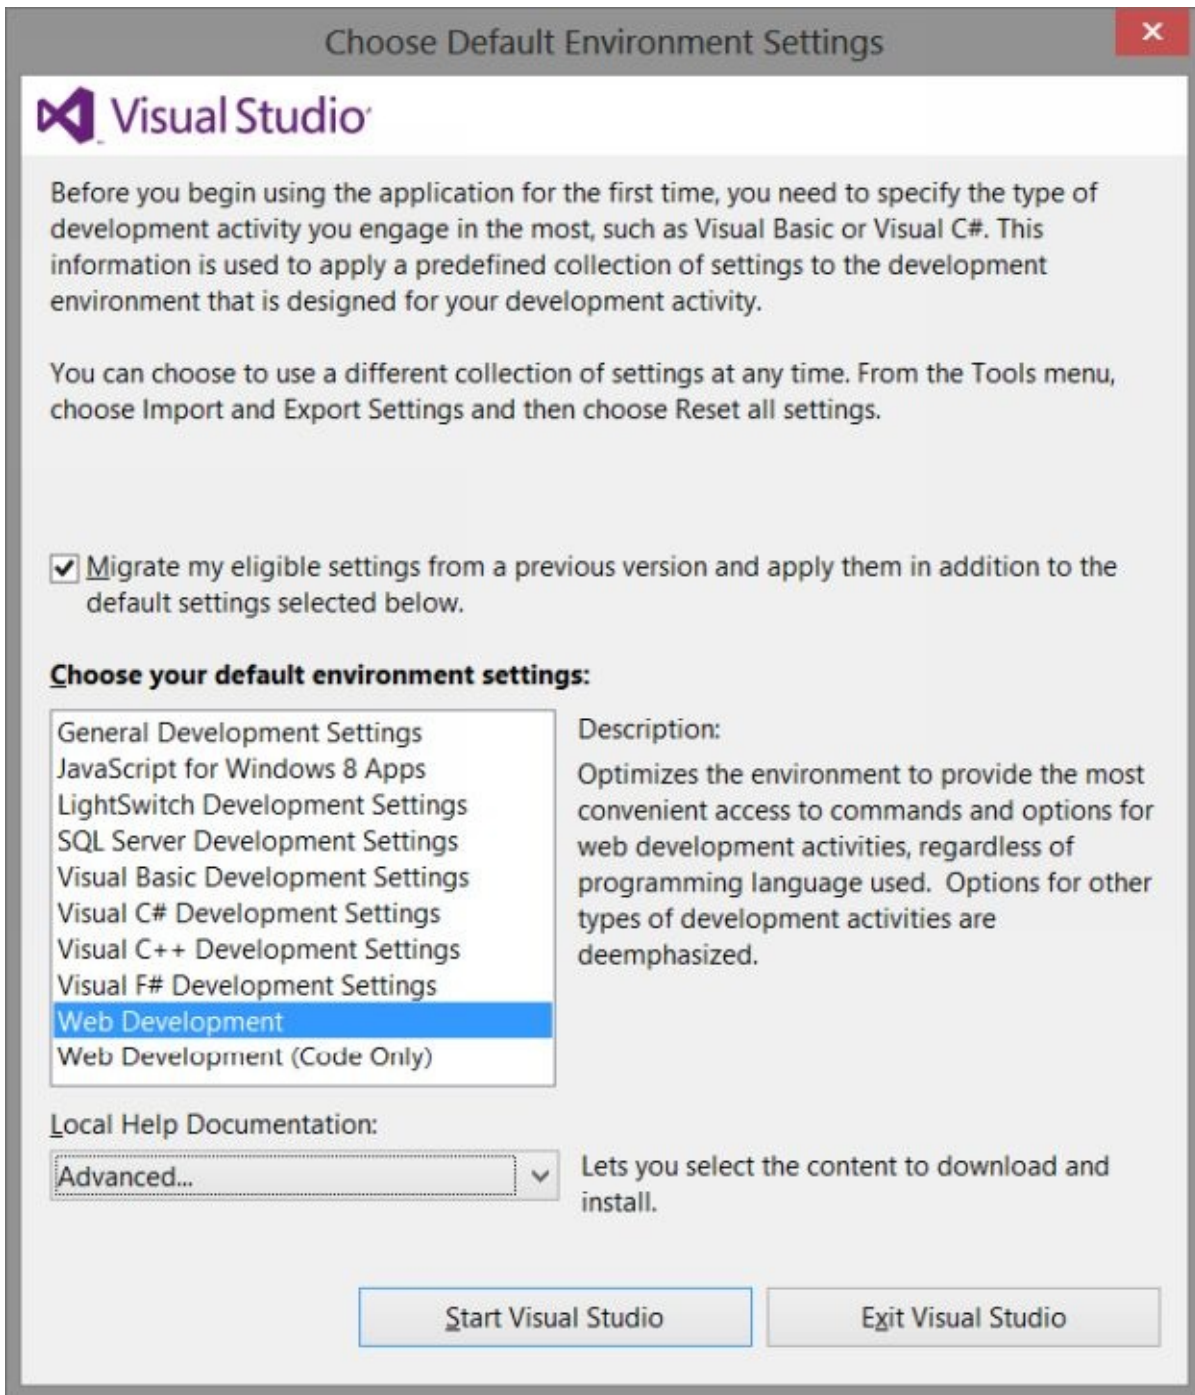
Choose Default Environment Settings

Visual Studio

Before you begin using the application for the first time, you need to specify the type of development activity you engage in the most, such as Visual Basic or Visual C#. This information is used to apply a predefined collection of settings to the development environment that is designed for your development activity.

You can choose to use a different collection of settings at any time. From the Tools menu, choose Import and Export Settings and then choose Reset all settings.

Migrate my eligible settings from a previous version and apply them in addition to the default settings selected below.

Choose your default environment settings:

General Development Settings
JavaScript for Windows 8 Apps
LightSwitch Development Settings
SQL Server Development Settings
Visual Basic Development Settings
Visual C# Development Settings
Visual C++ Development Settings
Visual F# Development Settings
Web Development
Web Development (Code Only)

Description:
Optimizes the environment to provide the most convenient access to commands and options for web development activities, regardless of programming language used. Options for other types of development activities are deemphasized.

Local Help Documentation:

Advanced...

Lets you select the content to download and install.

Start Visual Studio

Exit Visual Studio